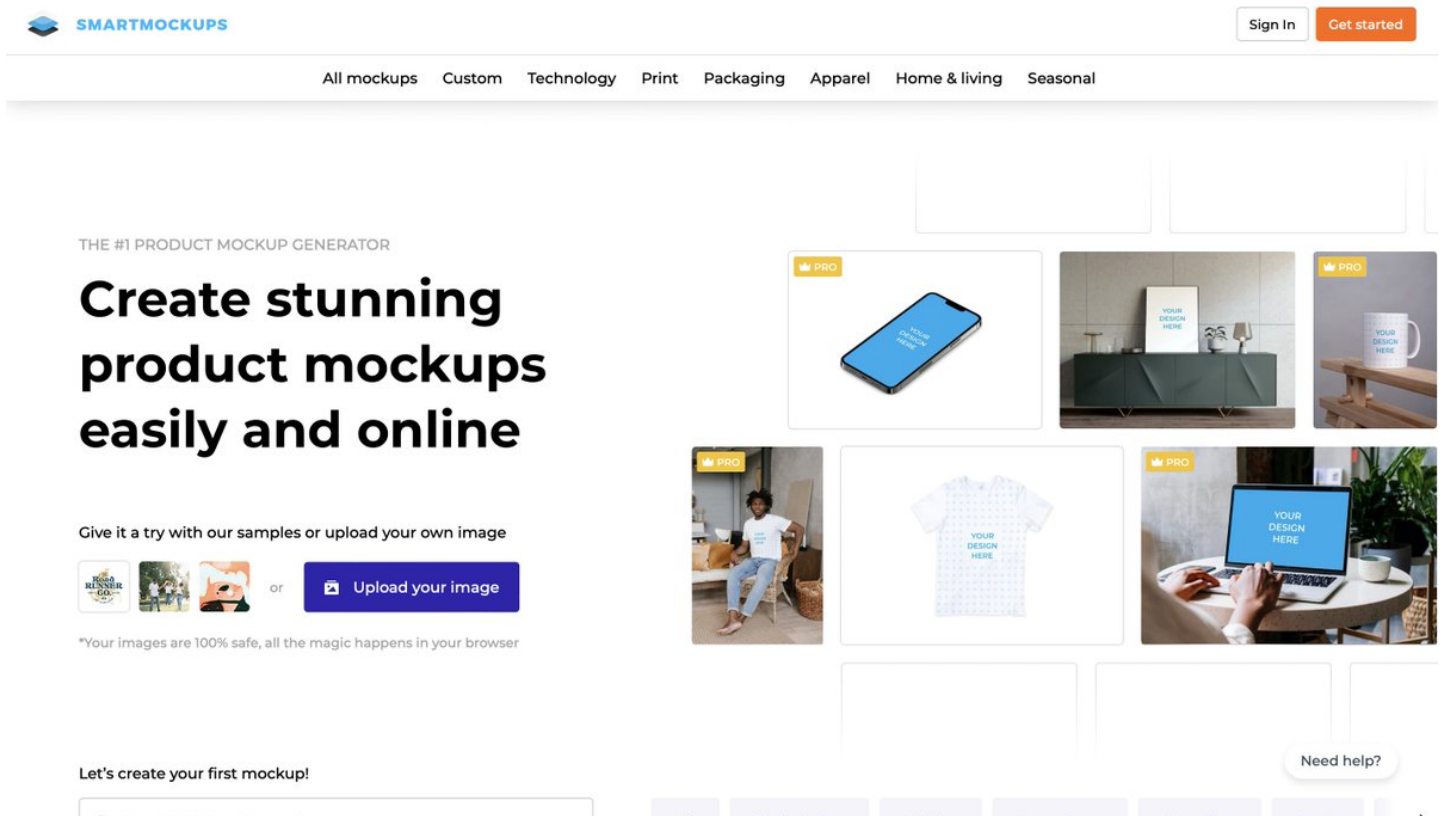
SMARTMOCKUPS

Sign In Get started

All mockups Custom Technology Print Packaging Apparel Home & living Seasonal

THE #1 PRODUCT MOCKUP GENERATOR

Create stunning product mockups easily and online

Give it a try with our samples or upload your own image

ROAD RUNNER CO.

or

Upload your image

*Your images are 100% safe, all the magic happens in your browser

PRO

YOUR DESIGN HERE

YOUR DESIGN HERE

PRO

YOUR DESIGN HERE

PRO

YOUR DESIGN HERE

YOUR DESIGN HERE

PRO

YOUR DESIGN HERE

Let's create your first mockup!

Need help?